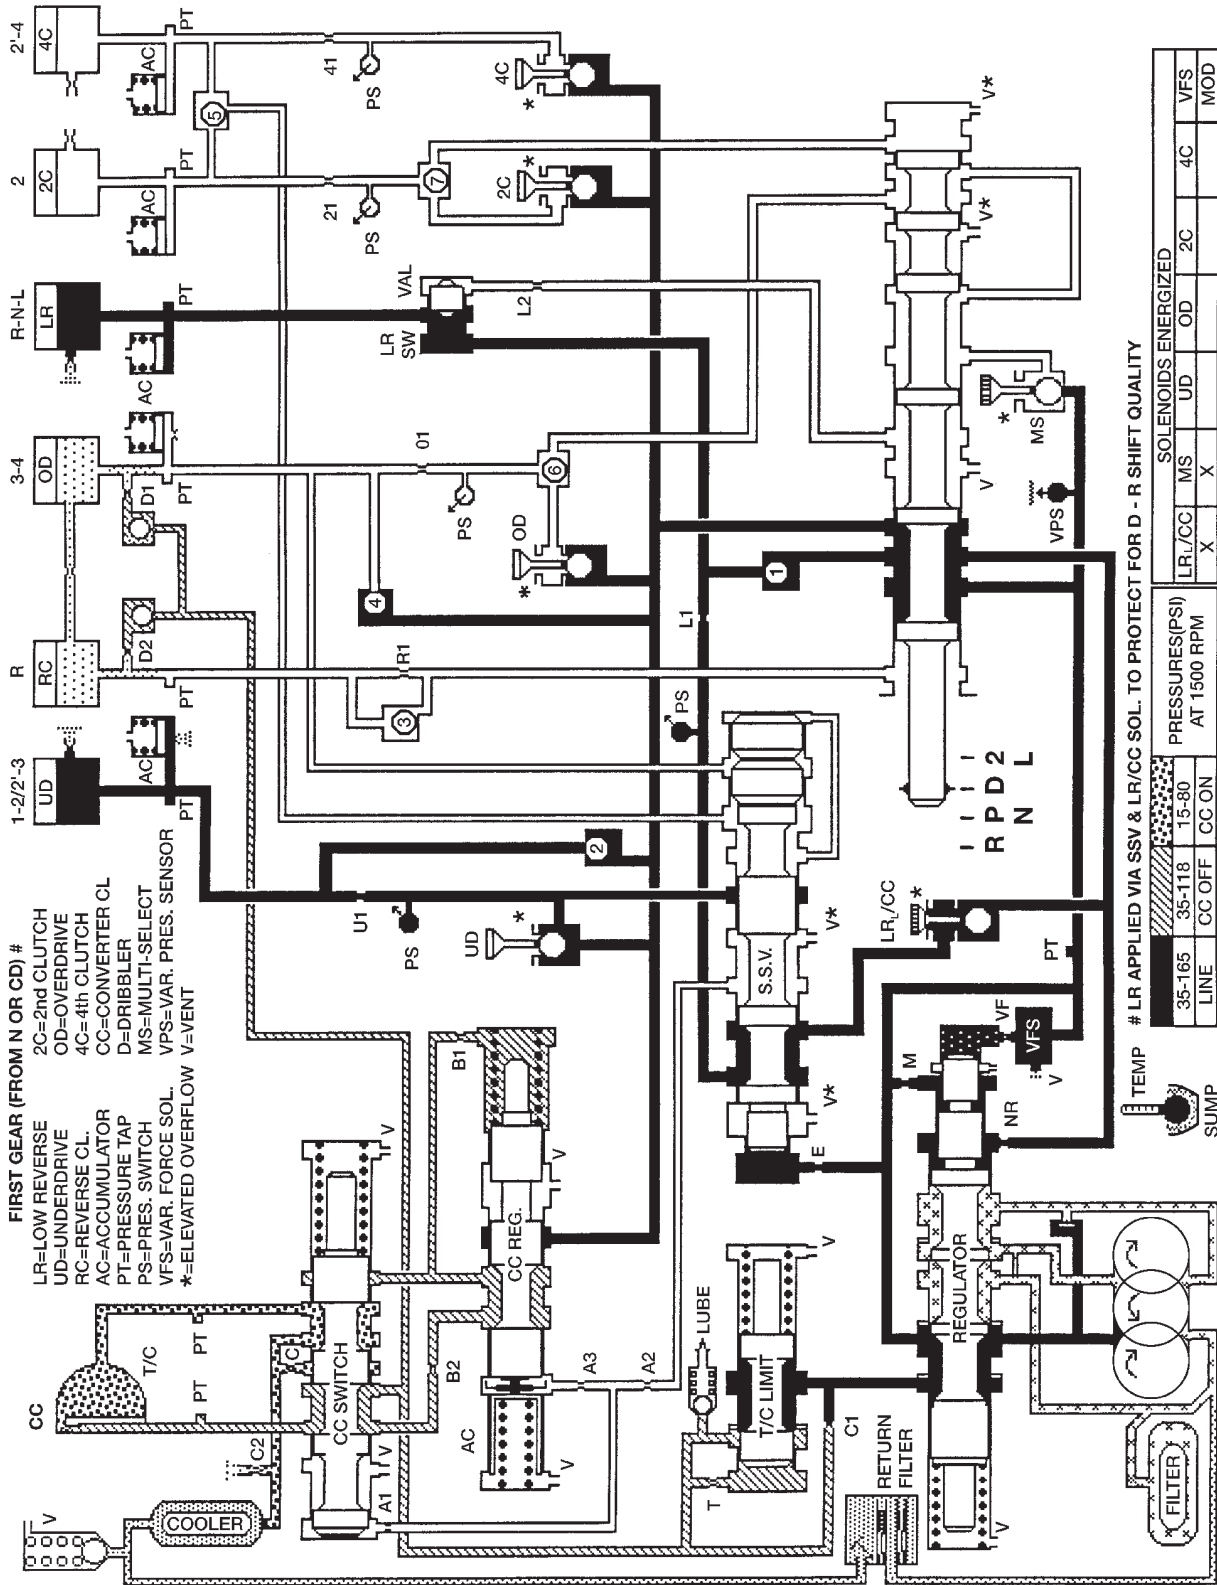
FIRST GEAR (FROM N OR CD) #

LR=LOW REVERSE
UD=UNDERDRIVE
RC=REVERSE CL.
AC=ACCUMULATOR
PT=PRESSURE TAP
PS=PRES. SWITCH
VFS=VAR. FORCE SOL.
*=ELEVATED OVERFLOW

2C=2nd CLUTCH
OD=OVERDRIVE
4C=4th CLUTCH
CC=CONVERTER CL
D=DRIBBLER
MS=MULTI-SELECT
VPS=VAR. PRES. SENSOR
V=VENT

CC
1-2/2'-3
R
3-4
R-N-L
2
2'-4

UD
RC
OD
LR
2C
4C
AC
AC
AC
AC
AC
PT
PT
PT
PT
PT
PT
PT
PT
D1
D2
R1
01
21
41
PS
PS
PS
PS
PS
PS
LR SW
VAL
L2
L1
U1
UD
OD
2C
4C
MS
VPS
V
V*
V*
V*
V*
1
2
3
4
5
6
7
S.S.V.
R P D 2
N L
LR/CC
VF
VFS
M
NR
E
V
TEMP
SUMP
REGULATOR
FILTER
RETURN FILTER
C1
T
T/C LIMIT
LUBE
A1
A2
A3
B1
B2
CC REG.
CC SWITCH
C
C2
T/C
COOLER
V

# LR APPLIED VIA SSV & LR/CC SOL. TO PROTECT FOR D - R SHIFT QUALITY

| 35-165 | 35-118 | 15-80 | PRESSURES(PSI) AT 1500 RPM |
|---|---|---|---|
| LINE | CC OFF | CC ON | |

| SOLENOIDS ENERGIZED | | | | | |
|---|---|---|---|---|---|
| LR/CC | MS | UD | OD | 2C | 4C | VFS |
| X | X | | | | | MOD |